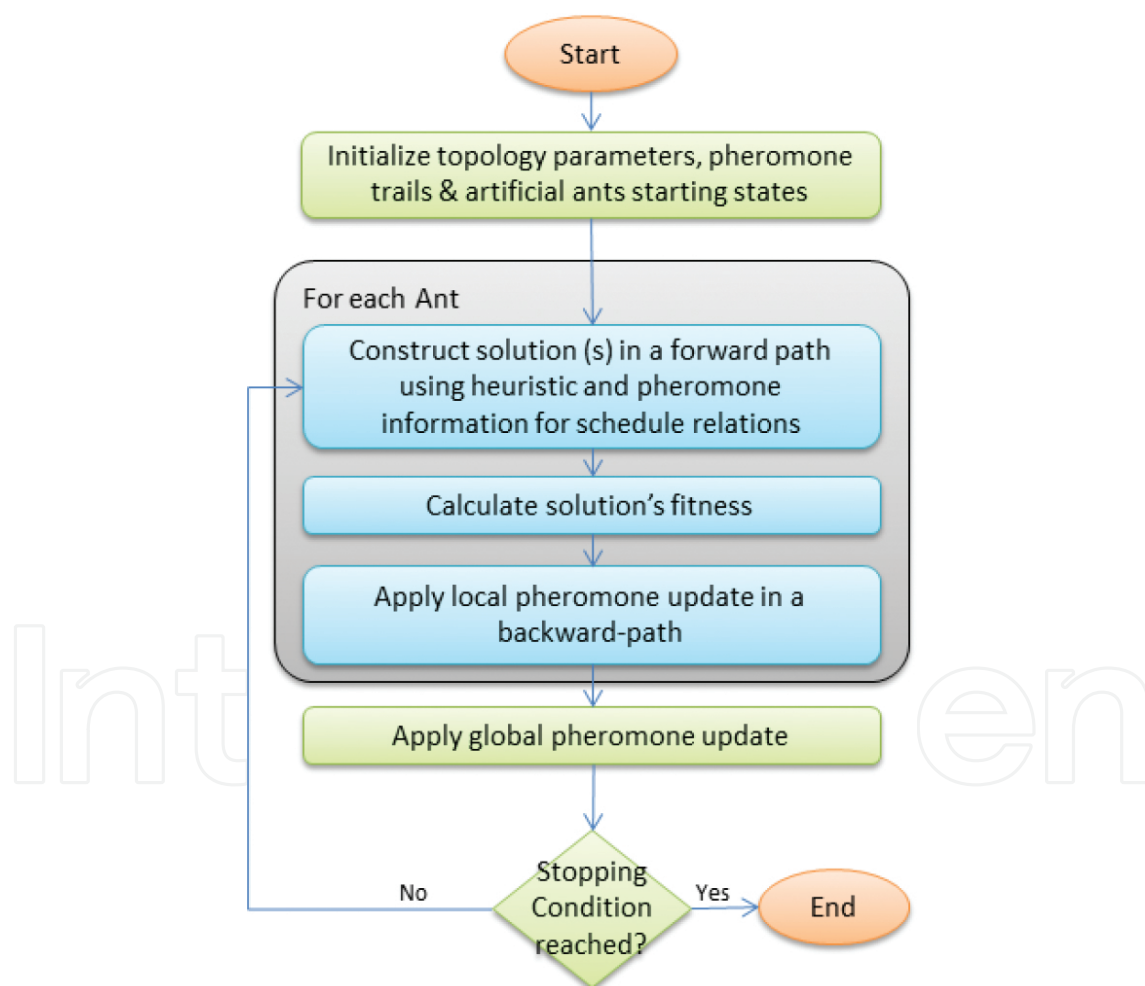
Start

Initialize topology parameters, pheromone trails & artificial ants starting states

For each Ant

Construct solution (s) in a forward path using heuristic and pheromone information for schedule relations

Calculate solution's fitness

Apply local pheromone update in a backward-path

Apply global pheromone update

Stopping Condition reached?

No

Yes

End

IntechOpen